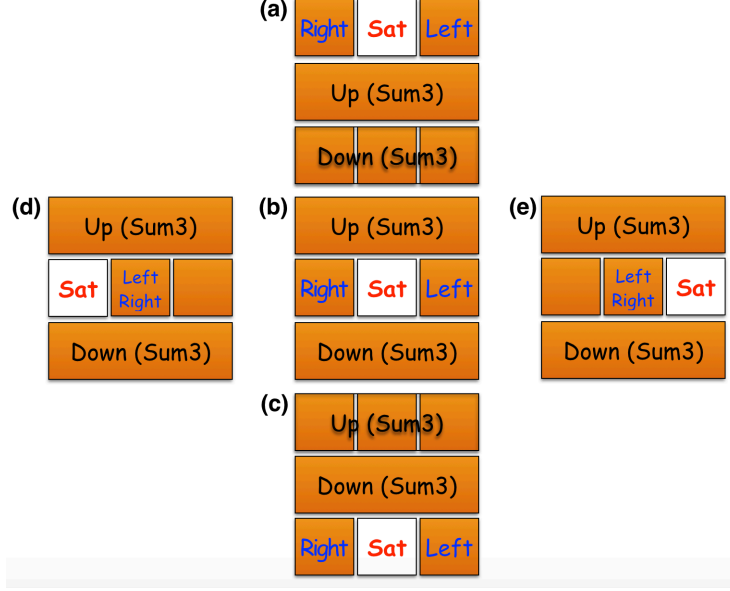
(a)
Right Sat Left
Up (Sum3)
Down (Sum3)

(d)
Up (Sum3)
Sat Left Right
Down (Sum3)

(b)
Up (Sum3)
Right Sat Left
Down (Sum3)

(e)
Up (Sum3)
Left Right Sat
Down (Sum3)

(c)
Up (Sum3)
Down (Sum3)
Right Sat Left